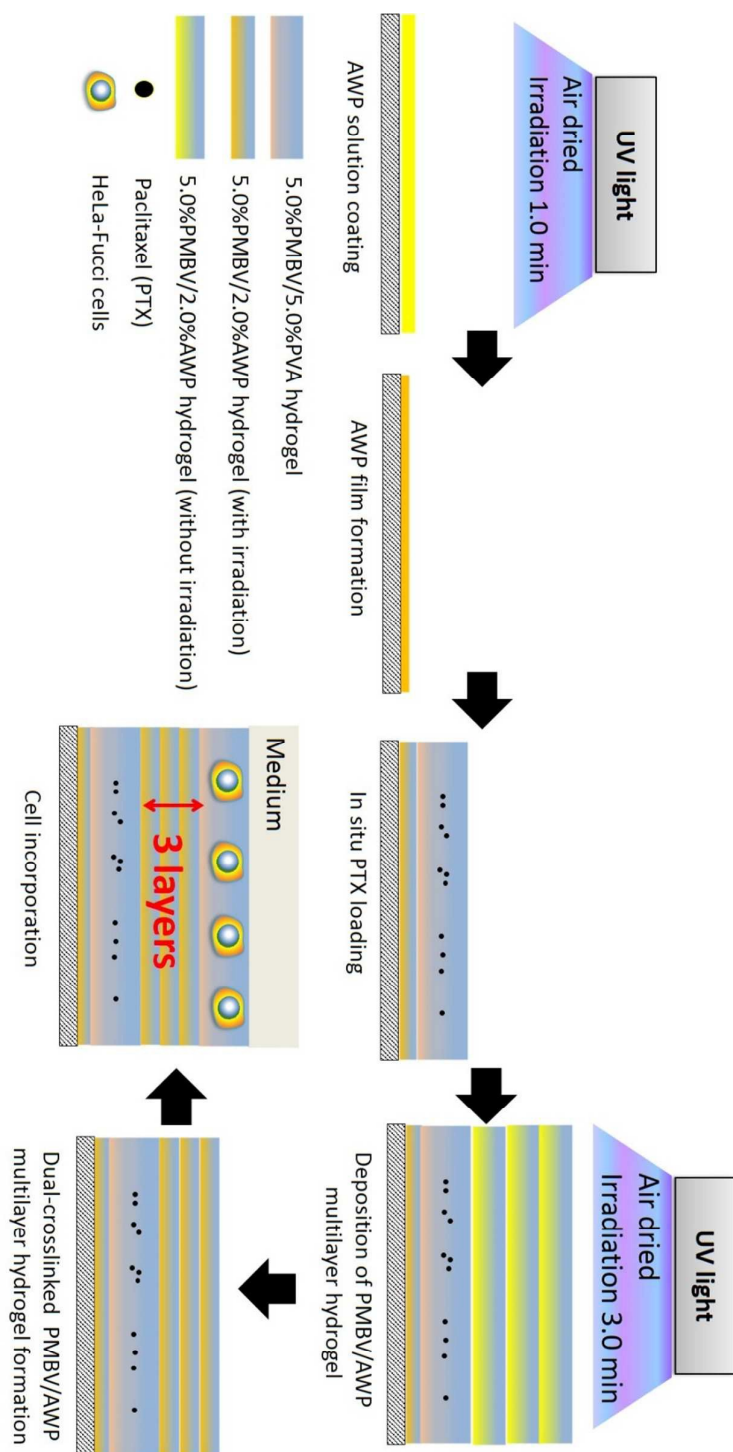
UV light

Air dried
Irradiation 1.0 min

AWP solution coating

AWP film formation

In situ PTX loading

UV light

Air dried
Irradiation 3.0 min

Deposition of PMBV/AWP multilayer hydrogel

Dual-crosslinked PMBV/AWP multilayer hydrogel formation

Medium

3 layers

Cell incorporation

5.0%PMBV/5.0%PVA hydrogel

5.0%PMBV/2.0%AWP hydrogel (with irradiation)

5.0%PMBV/2.0%AWP hydrogel (without irradiation)

Paclitaxel (PTX)

HeLa-Fucci cells